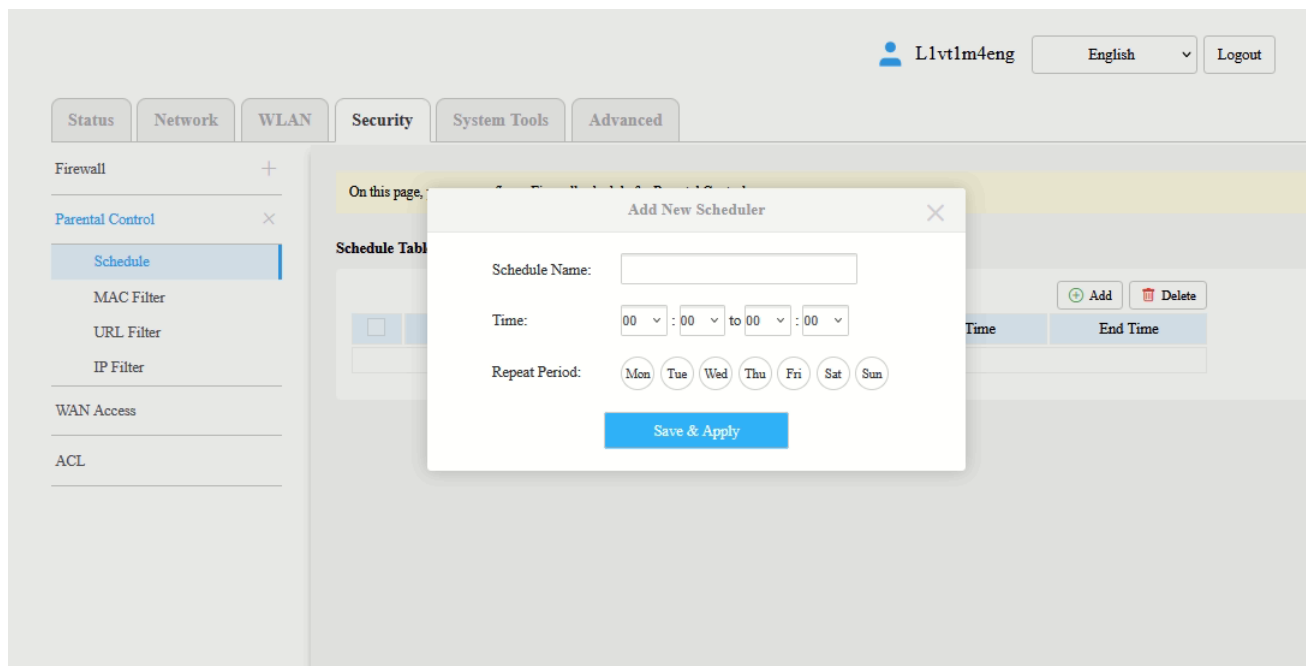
L1vt1m4eng English Logout

Status Network WLAN Security System Tools Advanced

Firewall +

Parental Control ×

Schedule

MAC Filter

URL Filter

IP Filter

WAN Access

ACL

On this page, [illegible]

Schedule Tabl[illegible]

Add Delete

Time | End Time

Add New Scheduler ×

Schedule Name:

Time: 00 : 00 to 00 : 00

Repeat Period: Mon Tue Wed Thu Fri Sat Sun

Save & Apply